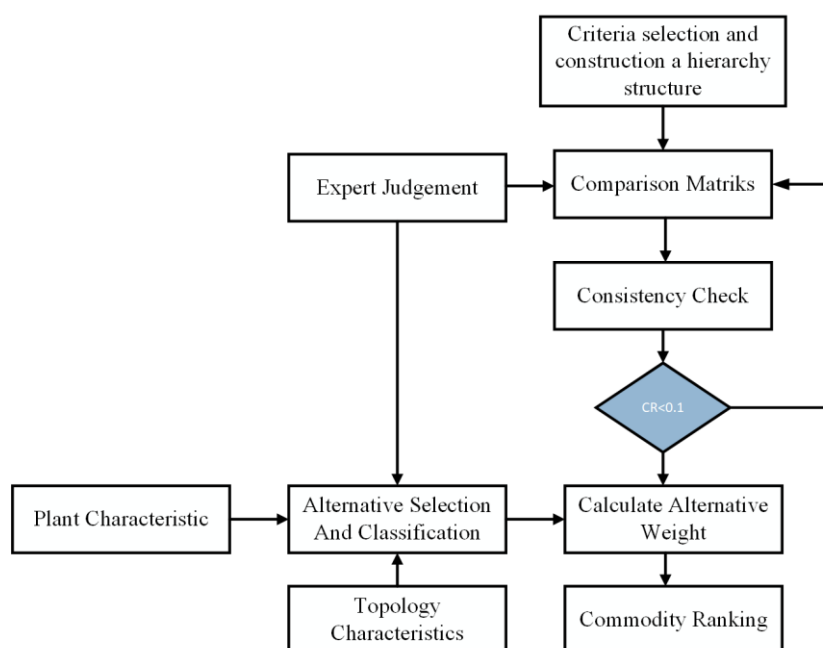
Criteria selection and construction a hierarchy structure

Expert Judgement

Comparison Matriks

Consistency Check

CR<0.1

Plant Characteristic

Alternative Selection And Classification

Calculate Alternative Weight

Topology Characteristics

Commodity Ranking